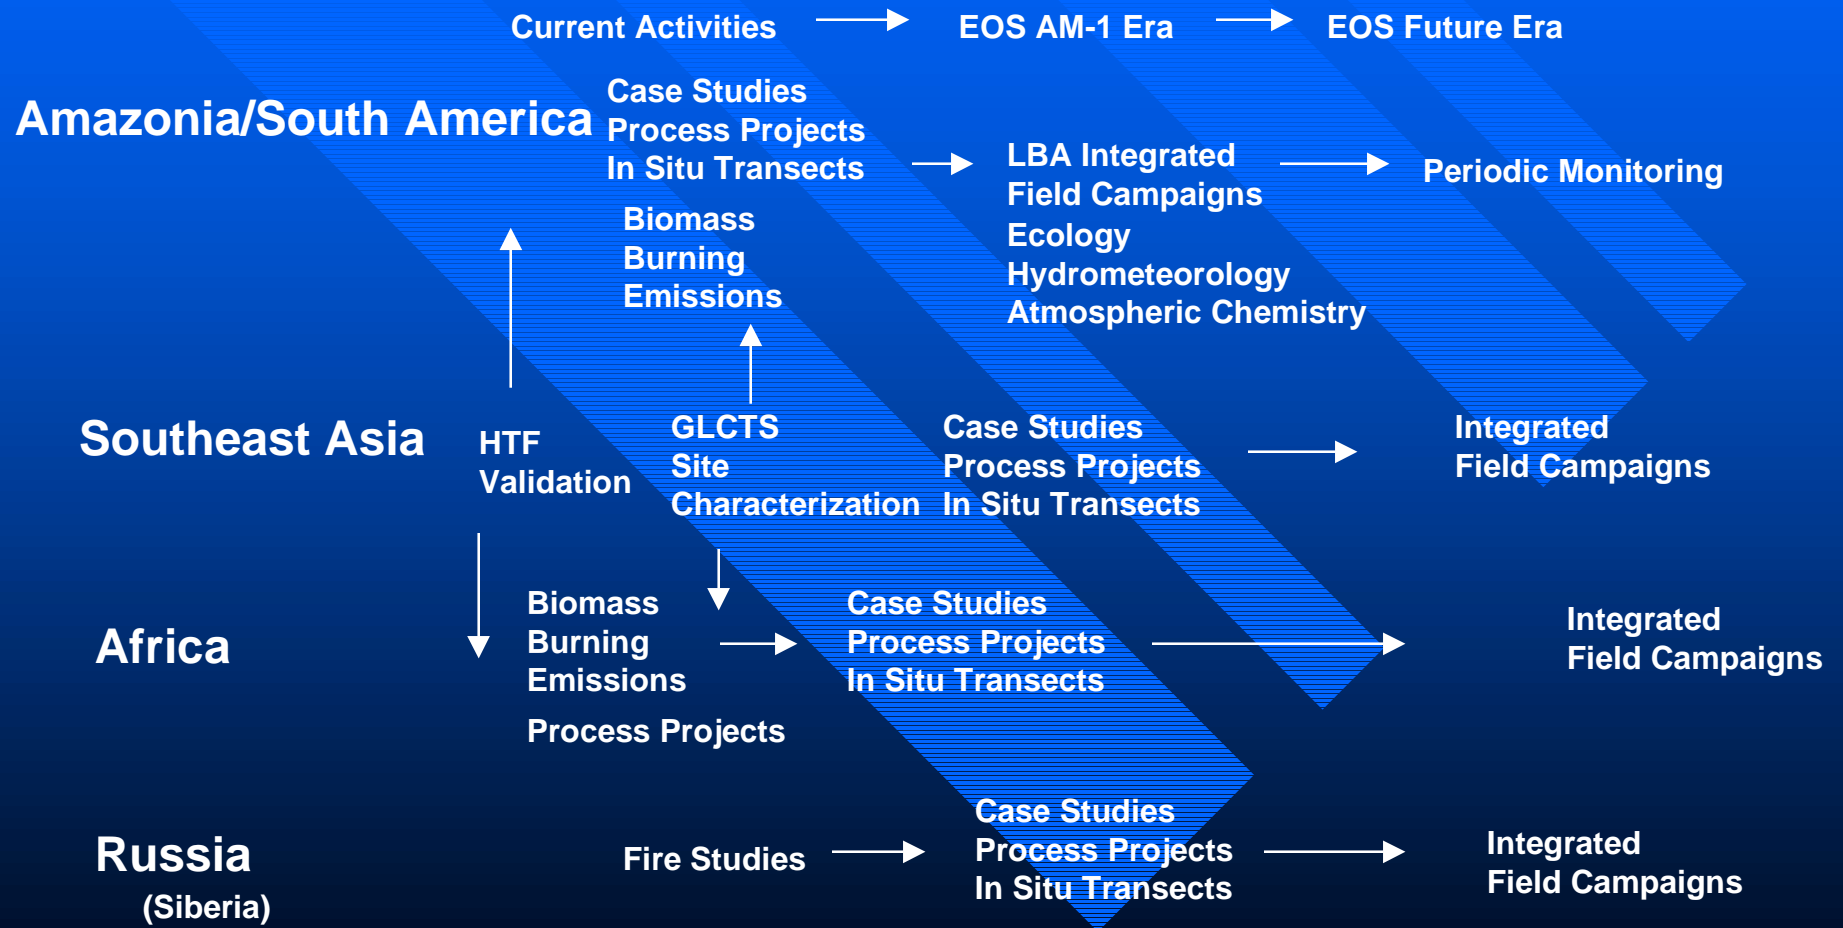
Current Activities EOS AM-1 Era EOS Future Era

Amazonia/South America

Case Studies
Process Projects
In Situ Transects

LBA Integrated
Field Campaigns
Ecology
Hydrometeorology
Atmospheric Chemistry

Periodic Monitoring

Biomass
Burning
Emissions

Southeast Asia

HTF
Validation

GLCTS
Site
Characterization

Case Studies
Process Projects
In Situ Transects

Integrated
Field Campaigns

Africa

Biomass
Burning
Emissions

Process Projects

Case Studies
Process Projects
In Situ Transects

Integrated
Field Campaigns

Russia
(Siberia)

Fire Studies

Case Studies
Process Projects
In Situ Transects

Integrated
Field Campaigns